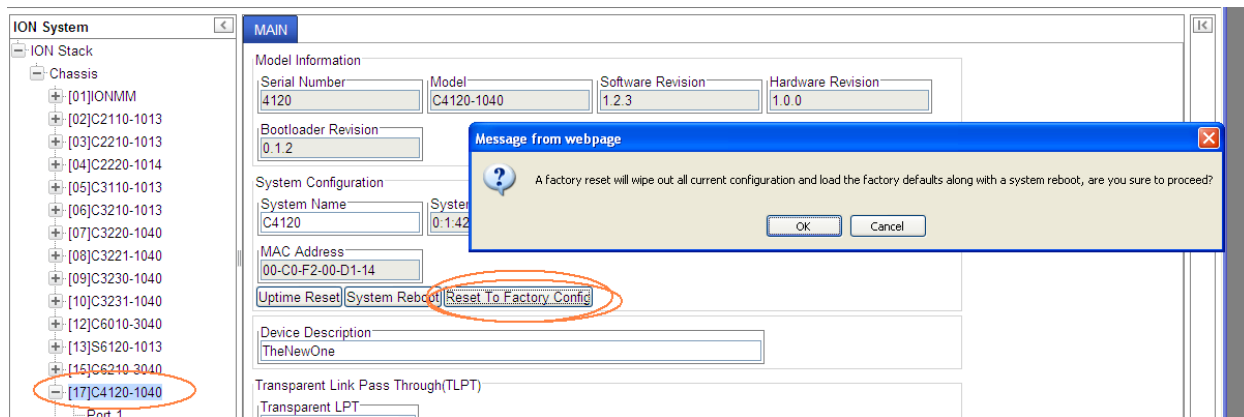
ION System

ION Stack

Chassis

[01]IONMM

[02]C2110-1013

[03]C2210-1013

[04]C2220-1014

[05]C3110-1013

[06]C3210-1013

[07]C3220-1040

[08]C3221-1040

[09]C3230-1040

[10]C3231-1040

[12]C6010-3040

[13]S6120-1013

[15]C6210-3040

[17]C4120-1040

Port 1

MAIN

Model Information

Serial Number
4120

Model
C4120-1040

Software Revision
1.2.3

Hardware Revision
1.0.0

Bootloader Revision
0.1.2

System Configuration

System Name
C4120

System
0:1:42

MAC Address
00-C0-F2-00-D1-14

Uptime Reset

System Reboot

Reset To Factory Config

Device Description
TheNewOne

Transparent Link Pass Through(TLPT)

Transparent LPT

Message from webpage

A factory reset will wipe out all current configuration and load the factory defaults along with a system reboot, are you sure to proceed?

OK

Cancel